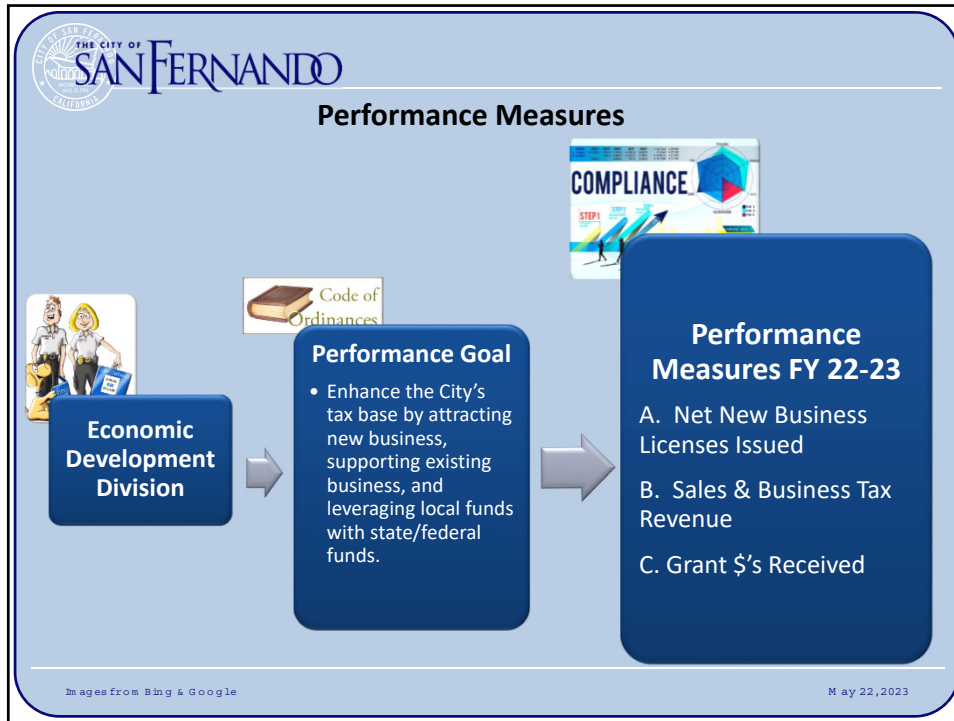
THE CITY OF SAN FERNANDO

CITY OF SAN FERNANDO CALIFORNIA

Performance Measures

COMPLIANCE

STEP 1

Code of Ordinances

Economic Development Division

Performance Goal

• Enhance the City's tax base by attracting new business, supporting existing business, and leveraging local funds with state/federal funds.

Performance Measures FY 22-23

A. Net New Business Licenses Issued

B. Sales & Business Tax Revenue

C. Grant $'s Received

Images from Bing & Google

May 22, 2023